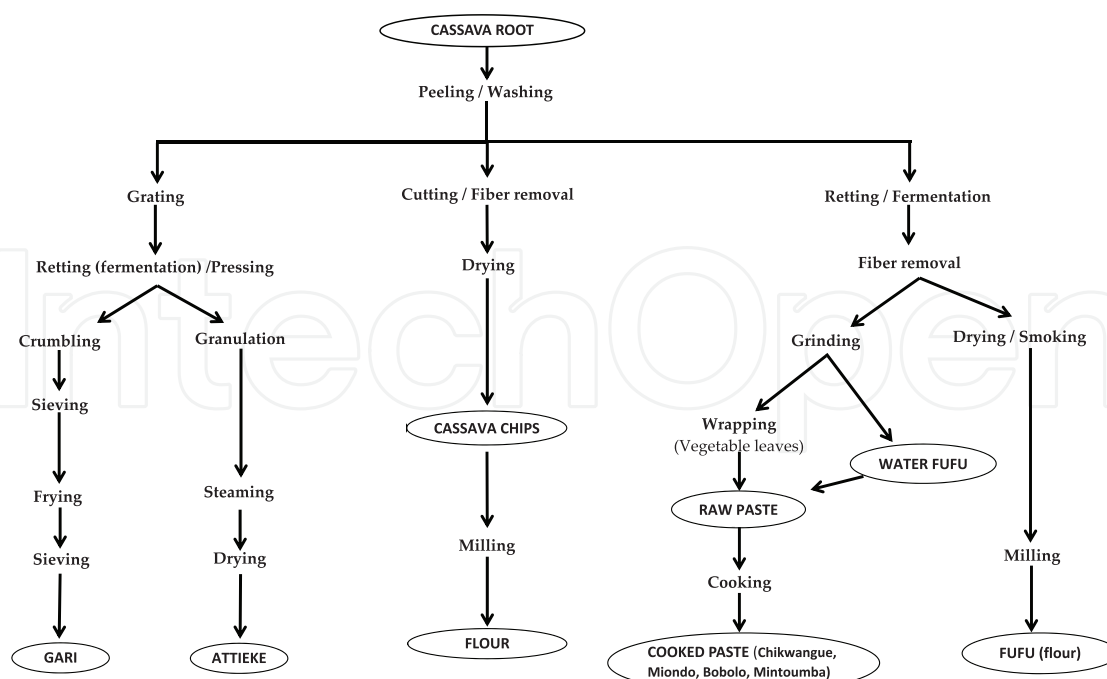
CASSAVA ROOT

Peeling / Washing

Grating

Retting (fermentation) /Pressing

Crumbling

Sieving

Frying

Sieving

GARI

Granulation

Steaming

Drying

ATTIEKE

Cutting / Fiber removal

Drying

CASSAVA CHIPS

Milling

FLOUR

Retting / Fermentation

Fiber removal

Grinding

Wrapping (Vegetable leaves)

WATER FUFU

RAW PASTE

Cooking

COOKED PASTE (Chikwangue, Miondo, Bobolo, Mintoumba)

Drying / Smoking

Milling

FUFU (flour)